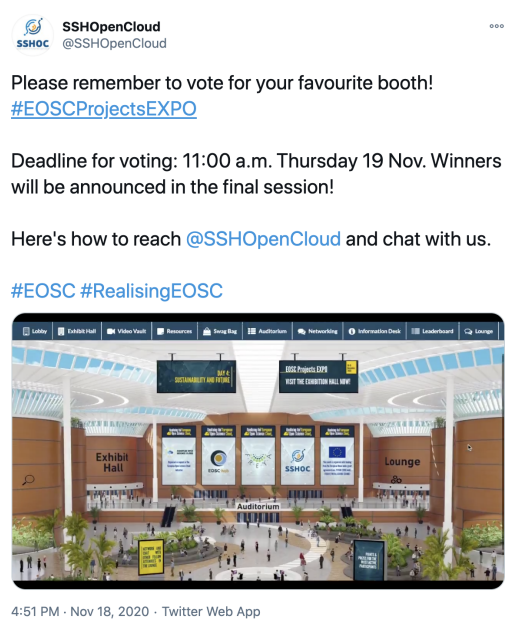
SSHOC
SSHOpenCloud
@SSHOpenCloud

Please remember to vote for your favourite booth! #EOSCProjectsEXPO

Deadline for voting: 11:00 a.m. Thursday 19 Nov. Winners will be announced in the final session!

Here's how to reach @SSHOpenCloud and chat with us.

#EOSC #RealisingEOSC

Lobby | Exhibit Hall | Video Vault | Resources | Swag Bag | Auditorium | Networking | Information Desk | Leaderboard | Lounge

DAY 4: SUSTAINABILITY AND FUTURE

EOSC Projects EXPO
VISIT THE EXHIBITION HALL NOW!

Exhibit Hall

EOSC hub

SSHOC

Lounge

Auditorium

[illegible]

4:51 PM · Nov 18, 2020 · Twitter Web App